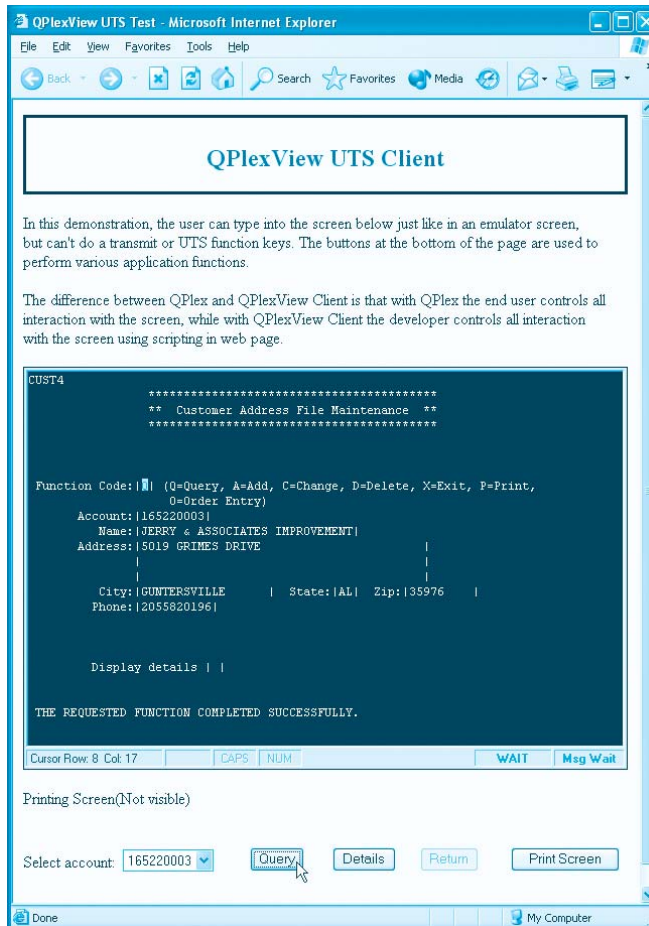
QPlexView UTS Test - Microsoft Internet Explorer

File Edit View Favorites Tools Help

Back Search Favorites Media

QPlexView UTS Client

In this demonstration, the user can type into the screen below just like in an emulator screen, but can't do a transmit or UTS function keys. The buttons at the bottom of the page are used to perform various application functions.

The difference between QPlex and QPlexView Client is that with QPlex the end user controls all interaction with the screen, while with QPlexView Client the developer controls all interaction with the screen using scripting in web page.

CUST4

****************************************
** Customer Address File Maintenance **
****************************************

Function Code:|Q| (Q=Query, A=Add, C=Change, D=Delete, X=Exit, P=Print, O=Order Entry)
Account:|165220003|
Name:|JERRY & ASSOCIATES IMPROVEMENT|
Address:|5019 GRIMES DRIVE |
| |
| |
City:|GUNTERSVILLE | State:|AL| Zip:|35976 |
Phone:|2055820196|

Display details | |

THE REQUESTED FUNCTION COMPLETED SUCCESSFULLY.

Cursor Row: 8 Col: 17 CAPS NUM WAIT Msg Wait

Printing Screen(Not visible)

Select account: 165220003 Query Details Return Print Screen

Done My Computer